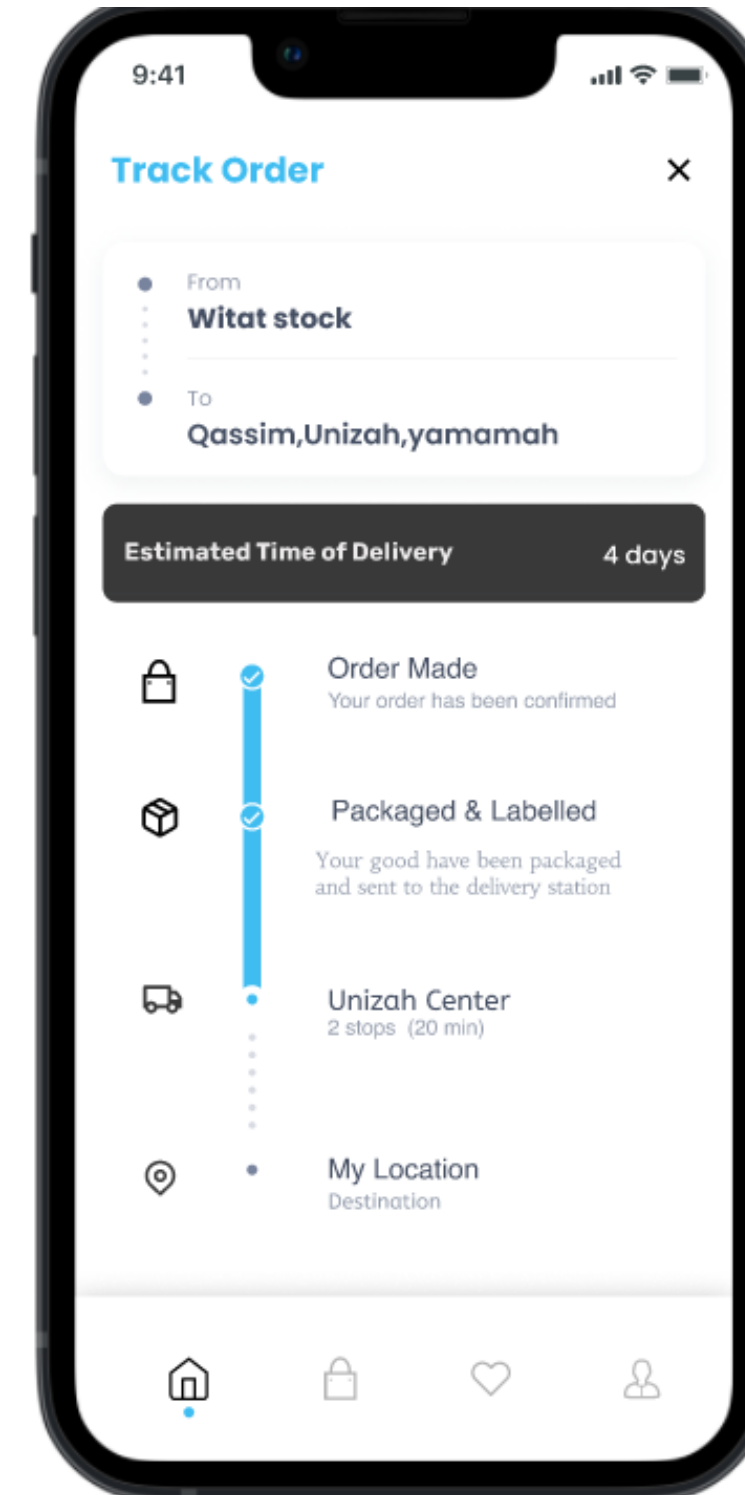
9:41

Track Order

×

From
Witat stock

To
Qassim,Unizah,yamamah

Estimated Time of Delivery 4 days

Order Made
Your order has been confirmed

Packaged & Labelled
Your good have been packaged and sent to the delivery station

Unizah Center
2 stops (20 min)

My Location
Destination